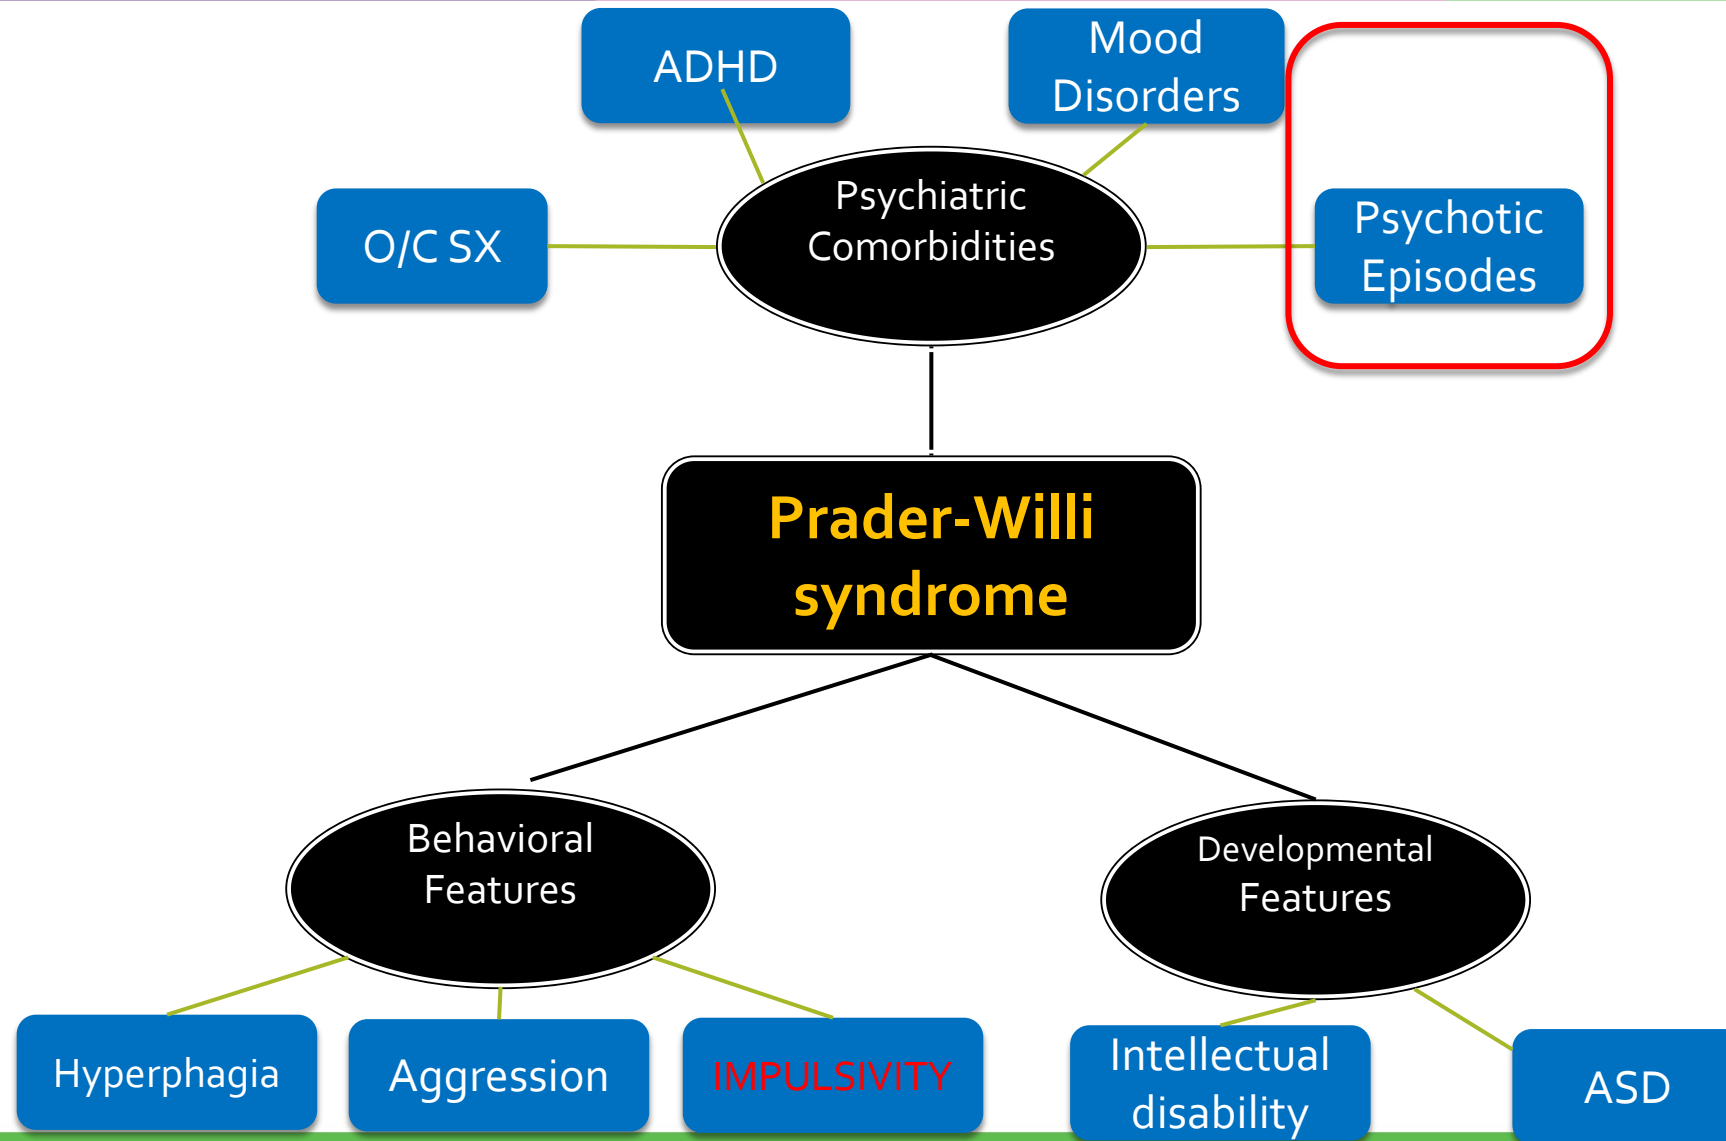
ADHD

Mood Disorders

O/C SX

Psychiatric Comorbidities

Psychotic Episodes

Prader-Willi syndrome

Behavioral Features

Developmental Features

Hyperphagia

Aggression

IMPULSIVITY

Intellectual disability

ASD